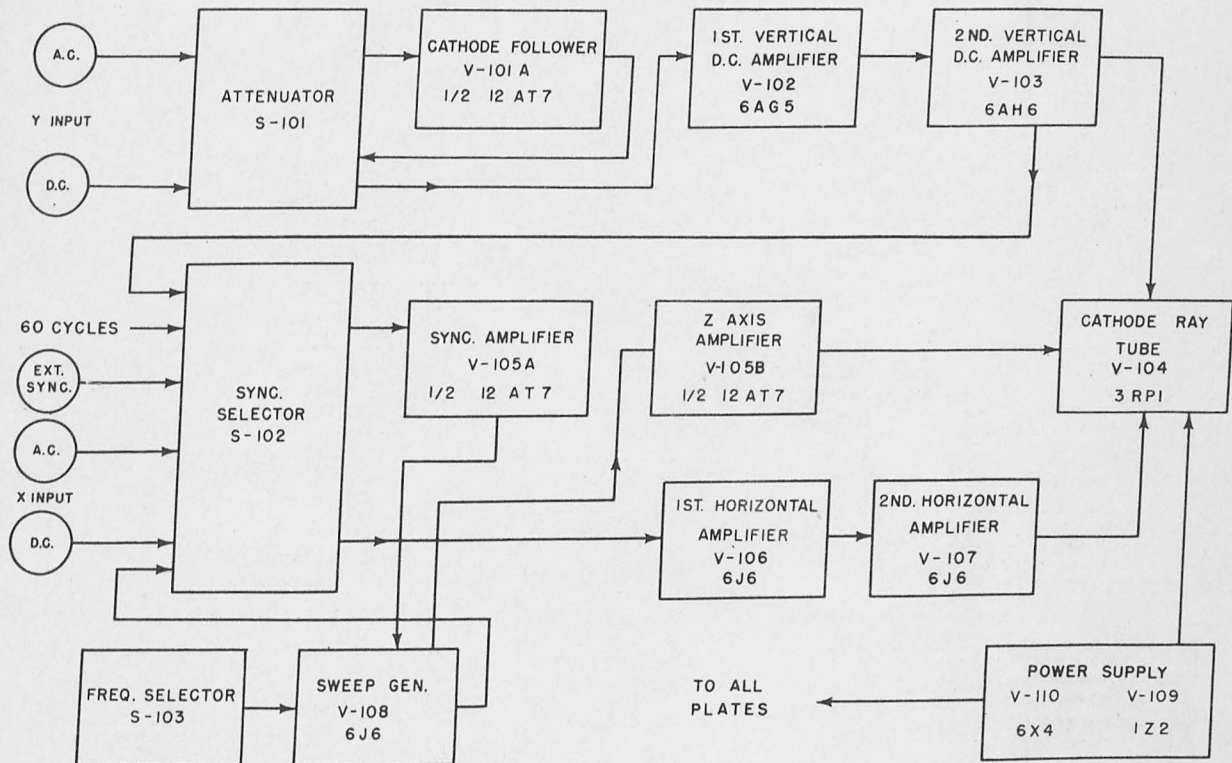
A.C.

Y INPUT

D.C.

ATTENUATOR
S-101

CATHODE FOLLOWER
V-101 A
1/2 12 AT7

1ST. VERTICAL
D.C. AMPLIFIER
V-102
6AG5

2ND. VERTICAL
D.C. AMPLIFIER
V-103
6AH6

60 CYCLES

EXT. SYNC.

A.C.

X INPUT

D.C.

SYNC.
SELECTOR
S-102

SYNC. AMPLIFIER
V-105A
1/2 12 AT7

Z AXIS
AMPLIFIER
V-105B
1/2 12 AT7

CATHODE RAY
TUBE
V-104
3 RP1

1ST. HORIZONTAL
AMPLIFIER
V-106
6J6

2ND. HORIZONTAL
AMPLIFIER
V-107
6J6

FREQ. SELECTOR
S-103

SWEEP GEN.
V-108
6J6

TO ALL
PLATES

POWER SUPPLY
V-110 V-109
6X4 1Z2